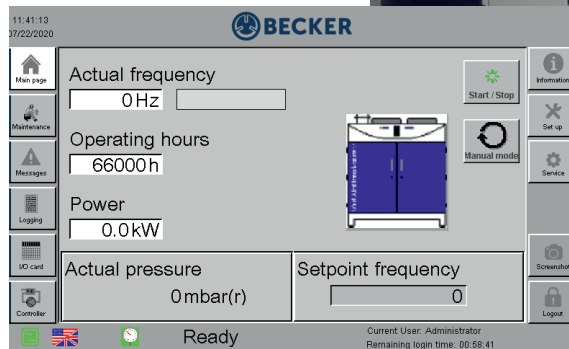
11:41:13
07/22/2020

BECKER

Main page

Maintenance

Messages

Logging

I/O card

Controller

Actual frequency
0 Hz

Operating hours
66000 h

Power
0.0 kW

Start / Stop

Manual mode

Actual pressure
0 mbar(r)

Setpoint frequency
0

Information

Set up

Service

Screenshot

Logout

Ready

Current User: Administrator
Remaining login time: 00:58:41